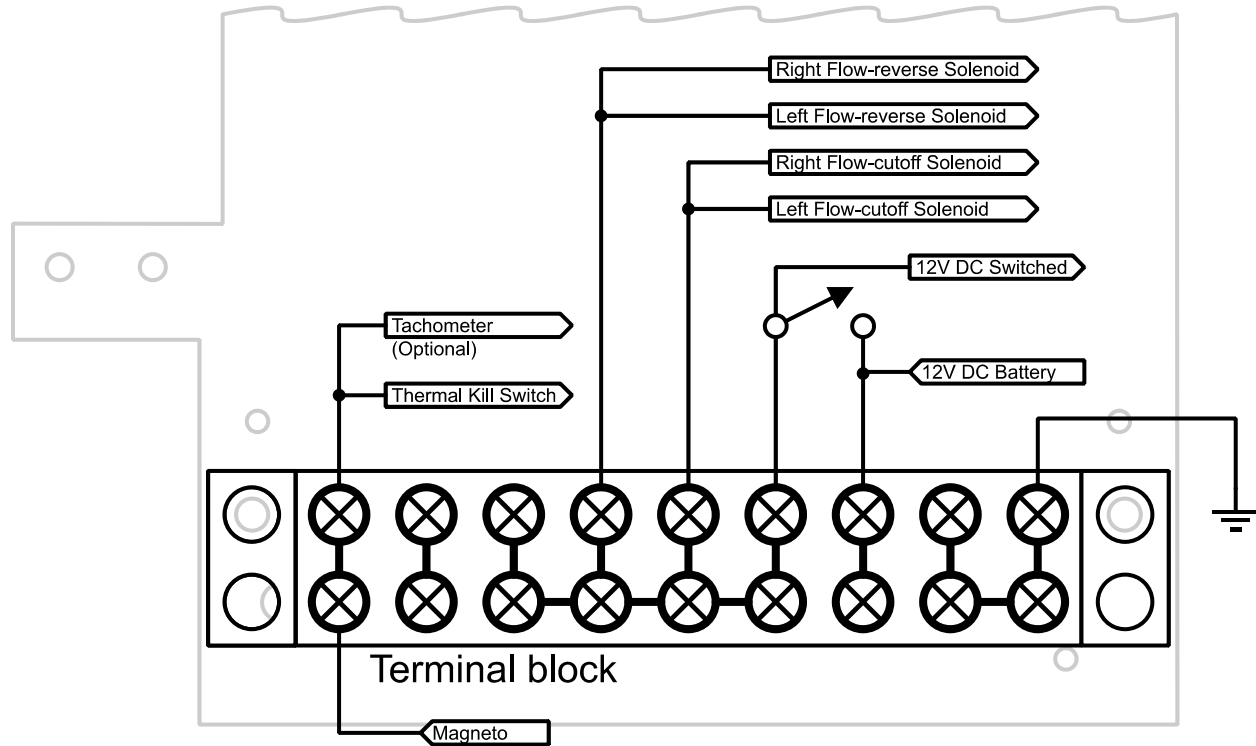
Right Flow-reverse Solenoid
Left Flow-reverse Solenoid
Right Flow-cutoff Solenoid
Left Flow-cutoff Solenoid
12V DC Switched
Tachometer
(Optional)
12V DC Battery
Thermal Kill Switch
Terminal block
Magneto